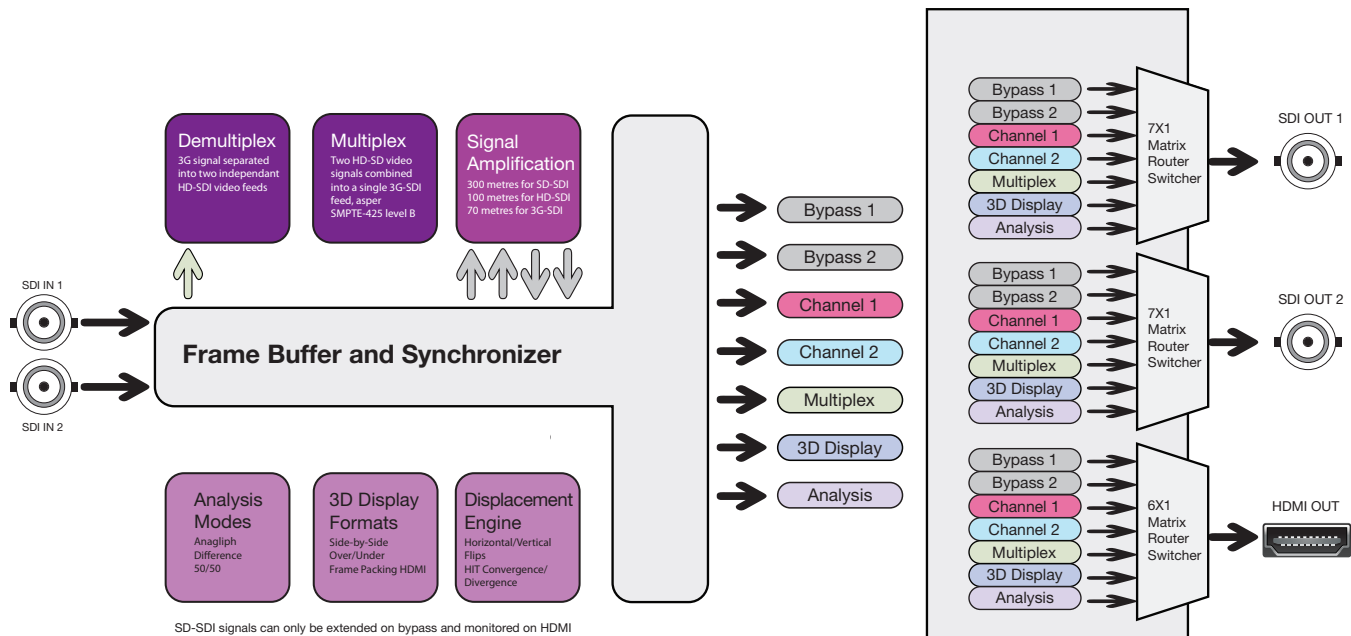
Demultiplex
3G signal separated into two independant HD-SDI video feeds

Multiplex
Two HD-SD video signals combined into a single 3G-SDI feed, asper SMPTE-425 level B

Signal Amplification
300 metres for SD-SDI
100 metres for HD-SDI
70 metres for 3G-SDI

SDI IN 1

SDI IN 2

Frame Buffer and Synchronizer

Analysis Modes
Anagliph
Difference
50/50

3D Display Formats
Side-by-Side
Over/Under
Frame Packing HDMI

Displacement Engine
Horizontal/Vertical Flips
HIT Convergence/Divergence

SD-SDI signals can only be extended on bypass and monitored on HDMI

Bypass 1
Bypass 2
Channel 1
Channel 2
Multiplex
3D Display
Analysis

Bypass 1
Bypass 2
Channel 1
Channel 2
Multiplex
3D Display
Analysis

7X1 Matrix Router Switcher

SDI OUT 1

Bypass 1
Bypass 2
Channel 1
Channel 2
Multiplex
3D Display
Analysis

7X1 Matrix Router Switcher

SDI OUT 2

Bypass 1
Bypass 2
Channel 1
Channel 2
Multiplex
3D Display
Analysis

6X1 Matrix Router Switcher

HDMI OUT